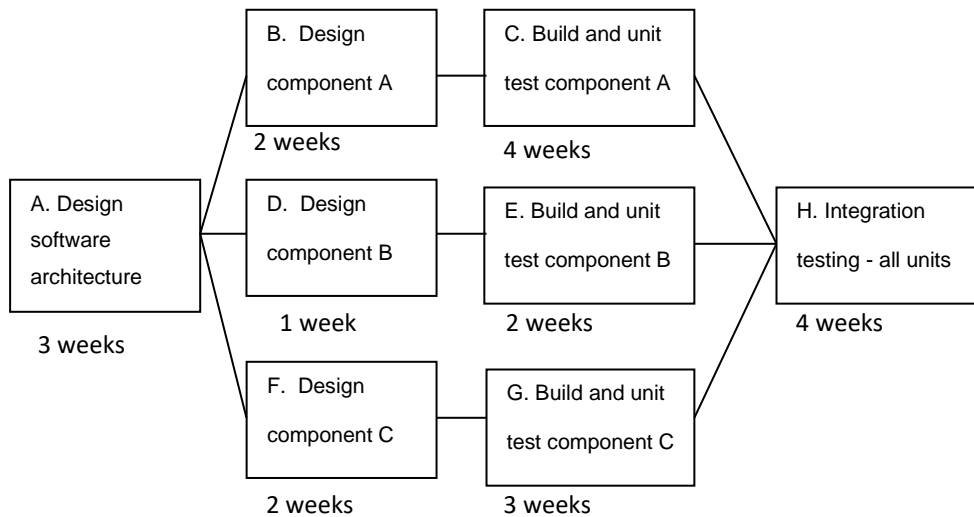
B. Design component A

2 weeks

C. Build and unit test component A

4 weeks

A. Design software architecture

3 weeks

D. Design component B

1 week

E. Build and unit test component B

2 weeks

H. Integration testing - all units

4 weeks

F. Design component C

2 weeks

G. Build and unit test component C

3 weeks